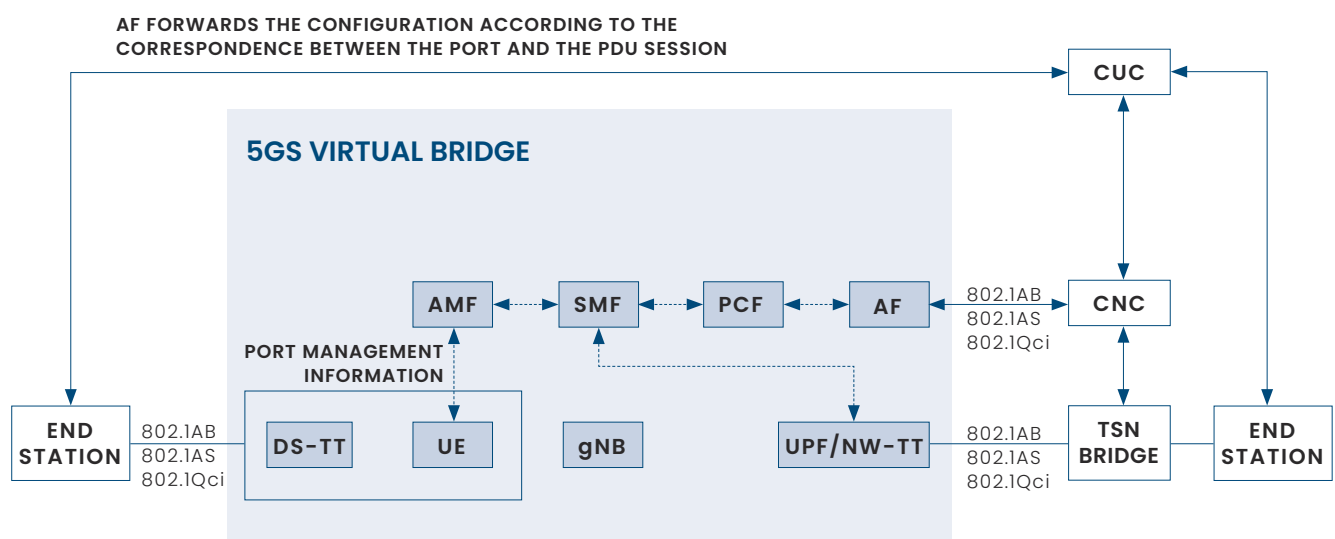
AF FORWARDS THE CONFIGURATION ACCORDING TO THE CORRESPONDENCE BETWEEN THE PORT AND THE PDU SESSION

CUC

5GS VIRTUAL BRIDGE

AMF

SMF

PCF

AF

802.1AB
802.1AS
802.1Qci

CNC

PORT MANAGEMENT INFORMATION

END STATION

802.1AB
802.1AS
802.1Qci

DS-TT

UE

gNB

UPF/NW-TT

802.1AB
802.1AS
802.1Qci

TSN BRIDGE

END STATION